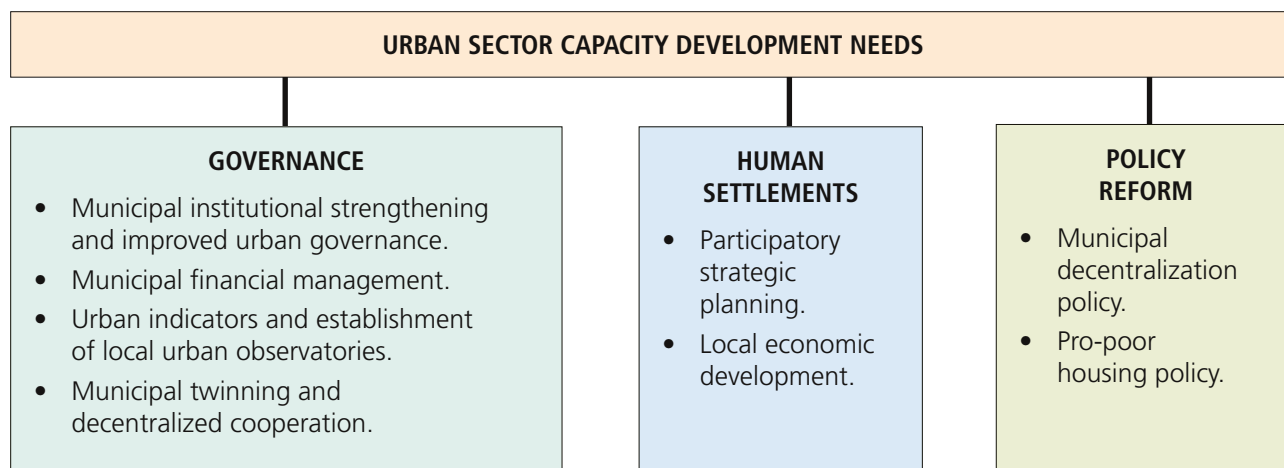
URBAN SECTOR CAPACITY DEVELOPMENT NEEDS

GOVERNANCE

- Municipal institutional strengthening and improved urban governance.
- Municipal financial management.
- Urban indicators and establishment of local urban observatories.
- Municipal twinning and decentralized cooperation.

HUMAN SETTLEMENTS

- Participatory strategic planning.
- Local economic development.

POLICY REFORM

- Municipal decentralization policy.
- Pro-poor housing policy.